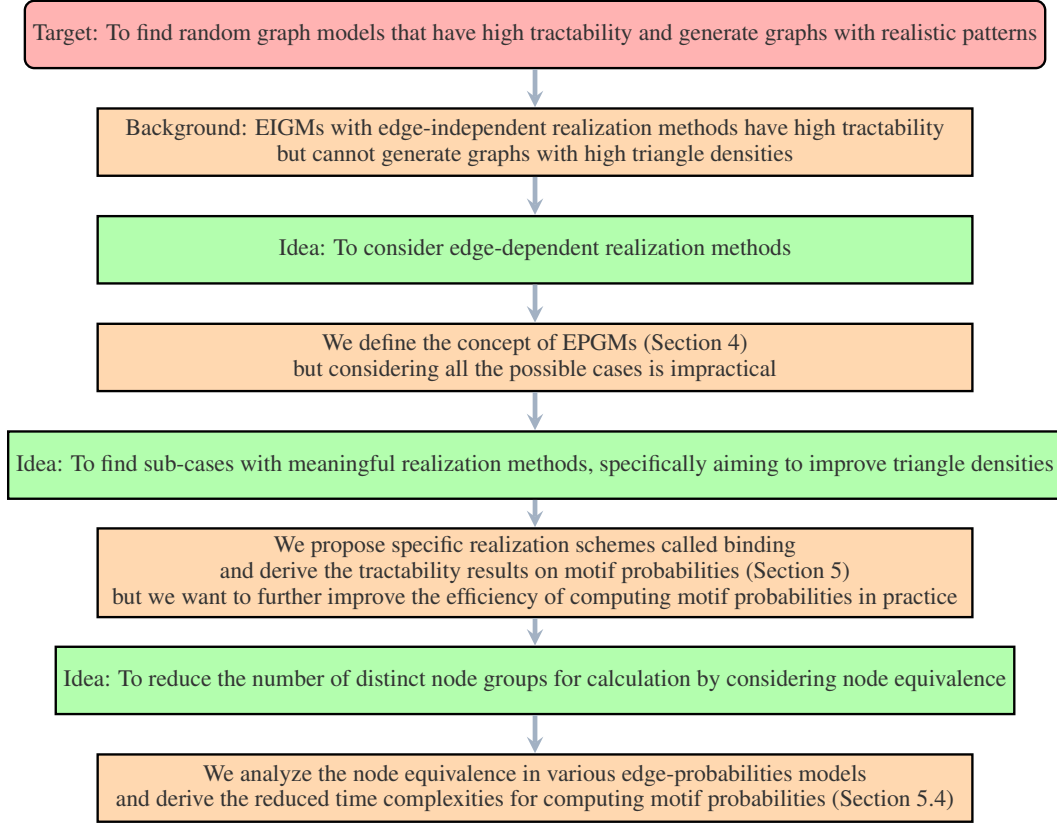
Target: To find random graph models that have high tractability and generate graphs with realistic patterns

Background: EIGMs with edge-independent realization methods have high tractability but cannot generate graphs with high triangle densities

Idea: To consider edge-dependent realization methods

We define the concept of EPGMs (Section 4) but considering all the possible cases is impractical

Idea: To find sub-cases with meaningful realization methods, specifically aiming to improve triangle densities

We propose specific realization schemes called binding and derive the tractability results on motif probabilities (Section 5) but we want to further improve the efficiency of computing motif probabilities in practice

Idea: To reduce the number of distinct node groups for calculation by considering node equivalence

We analyze the node equivalence in various edge-probabilities models and derive the reduced time complexities for computing motif probabilities (Section 5.4)